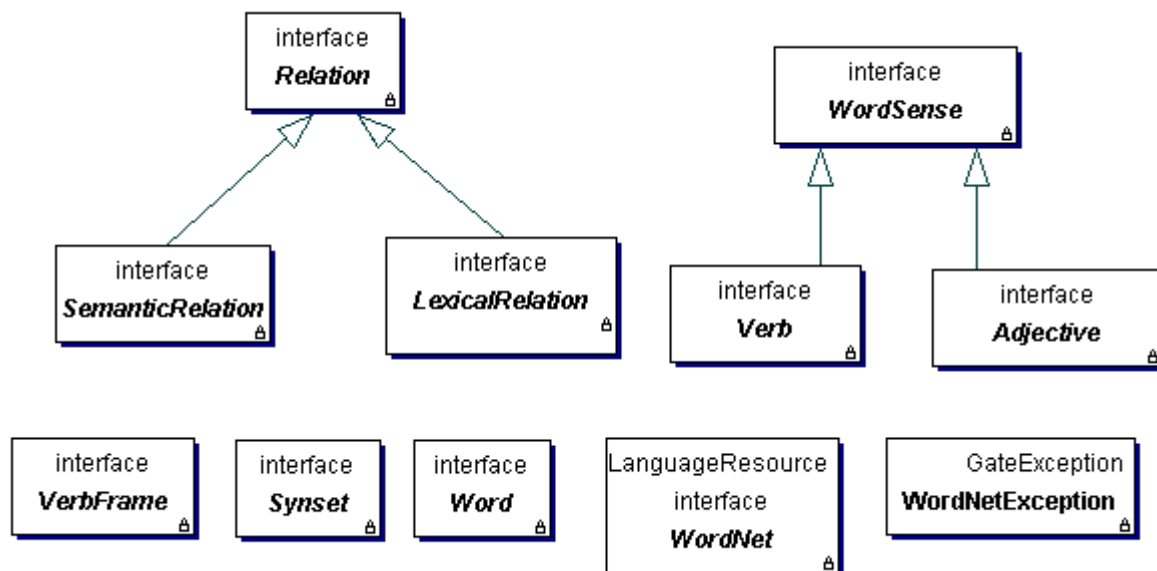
interface
Relation

interface
WordSense

interface
SemanticRelation

interface
LexicalRelation

interface
Verb

interface
Adjective

interface
VerbFrame

interface
Synset

interface
Word

LanguageResource
interface
WordNet

GateException
WordNetException